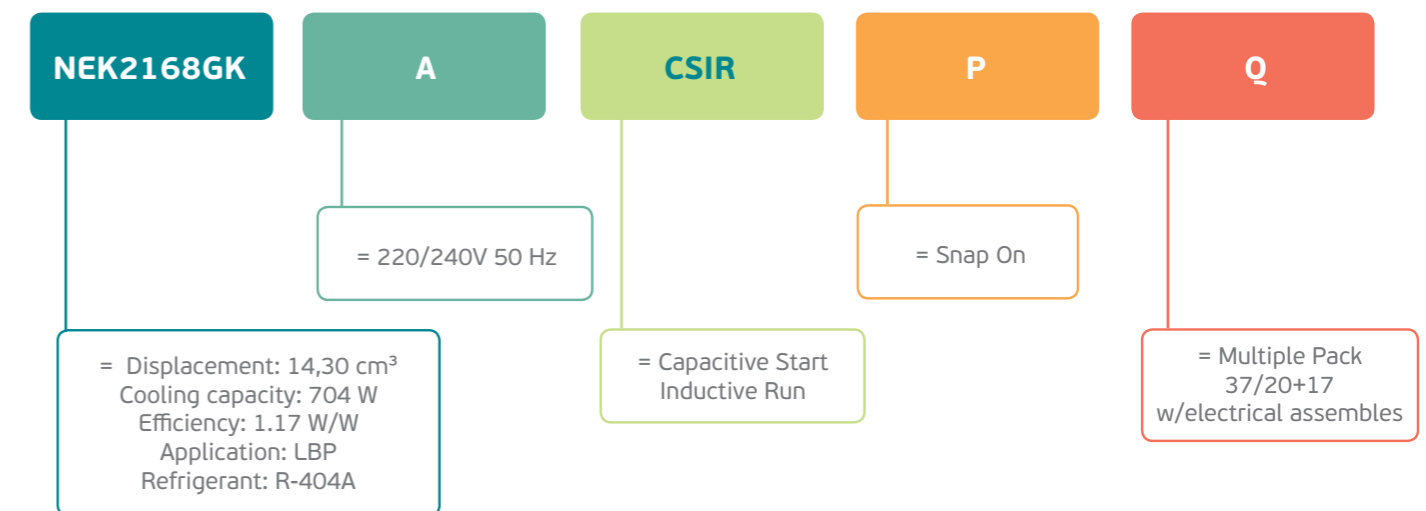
NEK2168GK

A

CSIR

P

Q

= 220/240V 50 Hz

= Snap On

= Displacement: 14,30 cm³
Cooling capacity: 704 W
Efficiency: 1.17 W/W
Application: LBP
Refrigerant: R-404A

= Capacitive Start
Inductive Run

= Multiple Pack
37/20+17
w/electrical assembles